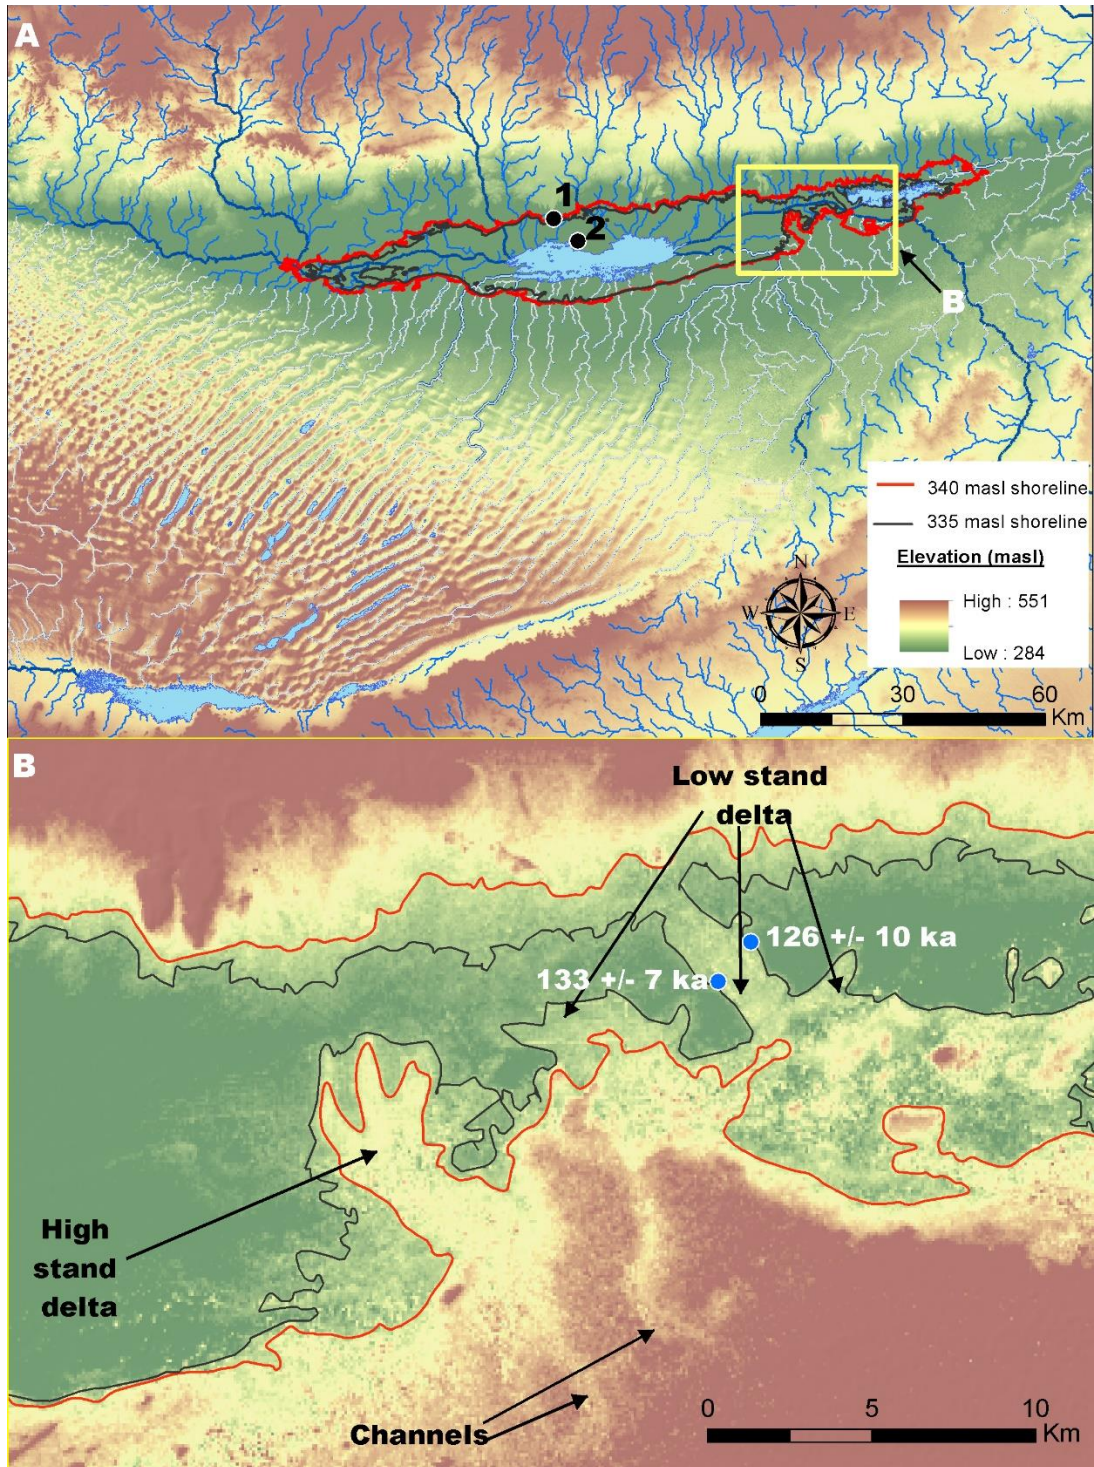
A

1

2

B

340 masl shoreline

335 masl shoreline

Elevation (masl)

High : 551

Low : 284

N

W

E

S

0 30 60 Km

B

Low stand delta

126 +/- 10 ka

133 +/- 7 ka

High stand delta

Channels

0 5 10 Km